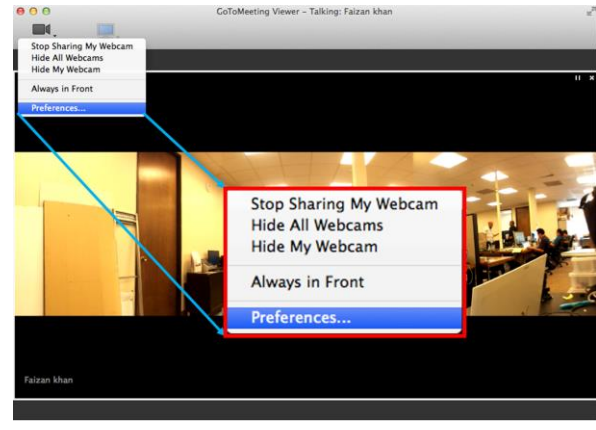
GoToMeeting Viewer - Talking: Faizan khan

Stop Sharing My Webcam
Hide All Webcams
Hide My Webcam
Always in Front
Preferences...

Stop Sharing My Webcam
Hide All Webcams
Hide My Webcam
Always in Front
Preferences...

Faizan khan